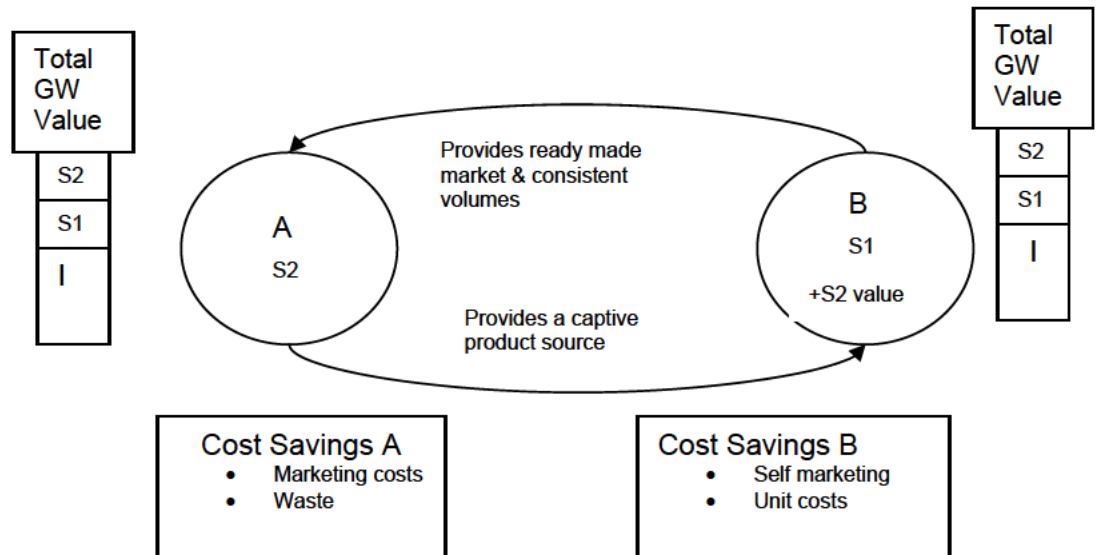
Total GW Value

S2

S1

I

Provides ready made market & consistent volumes

A

S2

B

S1

+S2 value

Provides a captive product source

Total GW Value

S2

S1

I

Cost Savings A
- Marketing costs
- Waste

Cost Savings B
- Self marketing
- Unit costs